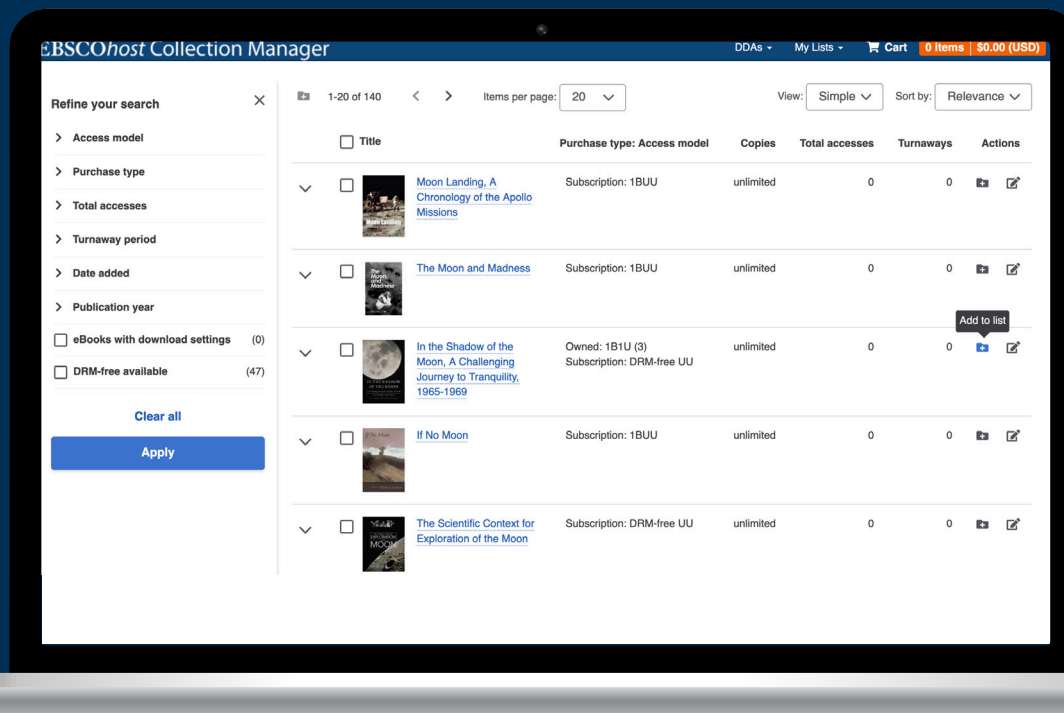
EBSCOhost Collection Manager

DDAs My Lists Cart 0 items | $0.00 (USD)

Refine your search

Access model
Purchase type
Total accesses
Turnaway period
Date added
Publication year
eBooks with download settings (0)
DRM-free available (47)

Clear all

Apply

1-20 of 140 Items per page: 20 View: Simple Sort by: Relevance

| Title | Purchase type: Access model | Copies | Total accesses | Turnaways | Actions |
|---|---|---|---|---|---|
| Moon Landing, A Chronology of the Apollo Missions | Subscription: 1BUU | unlimited | 0 | 0 | |
| The Moon and Madness | Subscription: 1BUU | unlimited | 0 | 0 | |
| In the Shadow of the Moon, A Challenging Journey to Tranquility, 1965-1969 | Owned: 1B1U (3) Subscription: DRM-free UU | unlimited | 0 | 0 | Add to list |
| If No Moon | Subscription: 1BUU | unlimited | 0 | 0 | |
| The Scientific Context for Exploration of the Moon | Subscription: DRM-free UU | unlimited | 0 | 0 | |